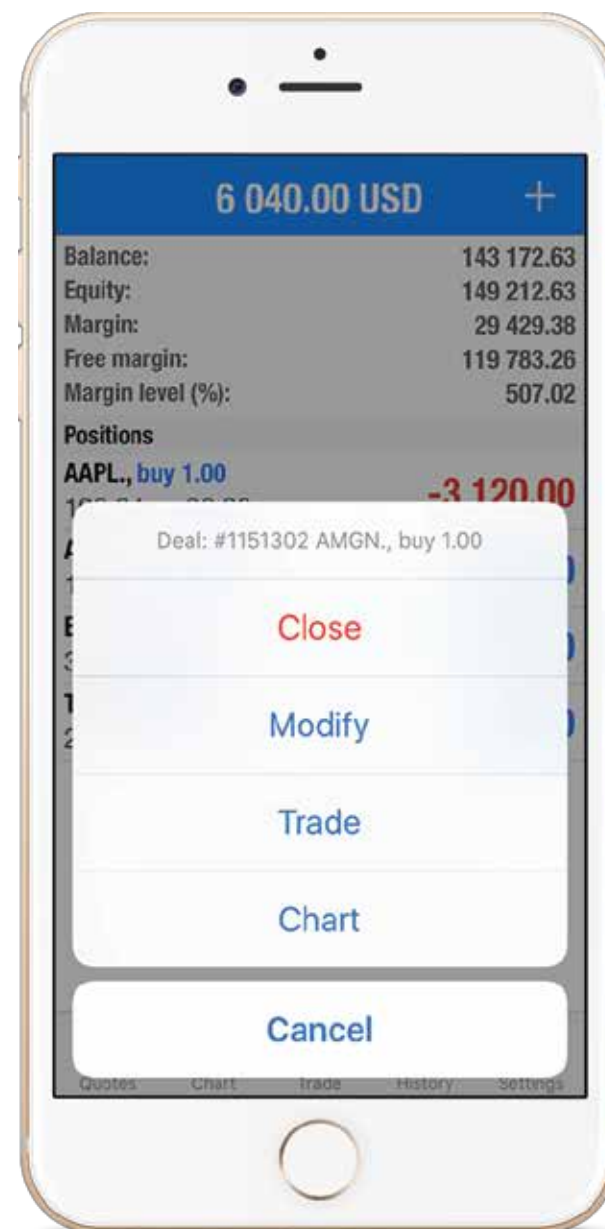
6 040.00 USD +

Balance: 143 172.63
Equity: 149 212.63
Margin: 29 429.38
Free margin: 119 783.26
Margin level (%): 507.02

Positions

AAPL., buy 1.00
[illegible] -3 120.00

Deal: #1151302 AMGN., buy 1.00

Close

Modify

Trade

Chart

Cancel

Quotes Chart Trade History Settings